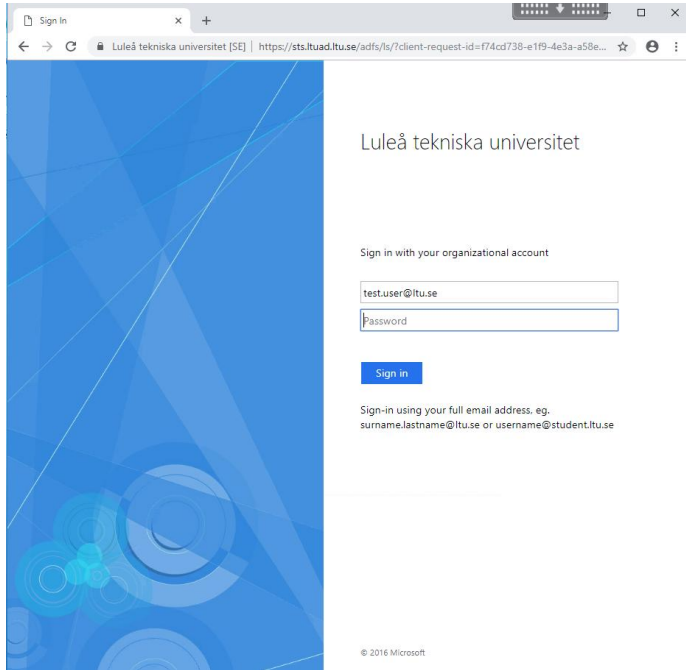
Sign In
×
+
Luleå tekniska universitet [SE] | https://sts.ltuad.ltu.se/adfs/ls/?client-request-id=f74cd738-e1f9-4e3a-a58e...

Luleå tekniska universitet

Sign in with your organizational account

test.user@ltu.se
Password

Sign in

Sign-in using your full email address, eg. surname.lastname@ltu.se or username@student.ltu.se

© 2016 Microsoft